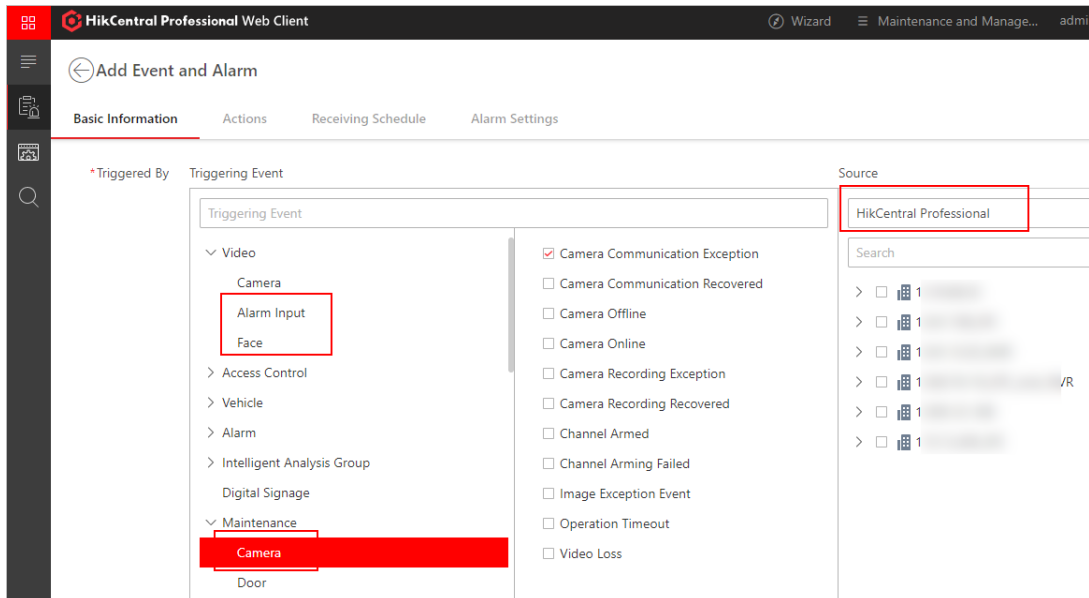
HikCentral Professional Web Client

Wizard

Maintenance and Manage...

admi

Add Event and Alarm

Basic Information

Actions

Receiving Schedule

Alarm Settings

*Triggered By

Triggering Event

Source

Triggering Event

HikCentral Professional

Search

Video

Camera

Alarm Input

Face

Access Control

Vehicle

Alarm

Intelligent Analysis Group

Digital Signage

Maintenance

Camera

Door

Camera Communication Exception

Camera Communication Recovered

Camera Offline

Camera Online

Camera Recording Exception

Camera Recording Recovered

Channel Armed

Channel Arming Failed

Image Exception Event

Operation Timeout

Video Loss

1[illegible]

1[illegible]

1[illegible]

1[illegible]/R

1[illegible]

1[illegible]